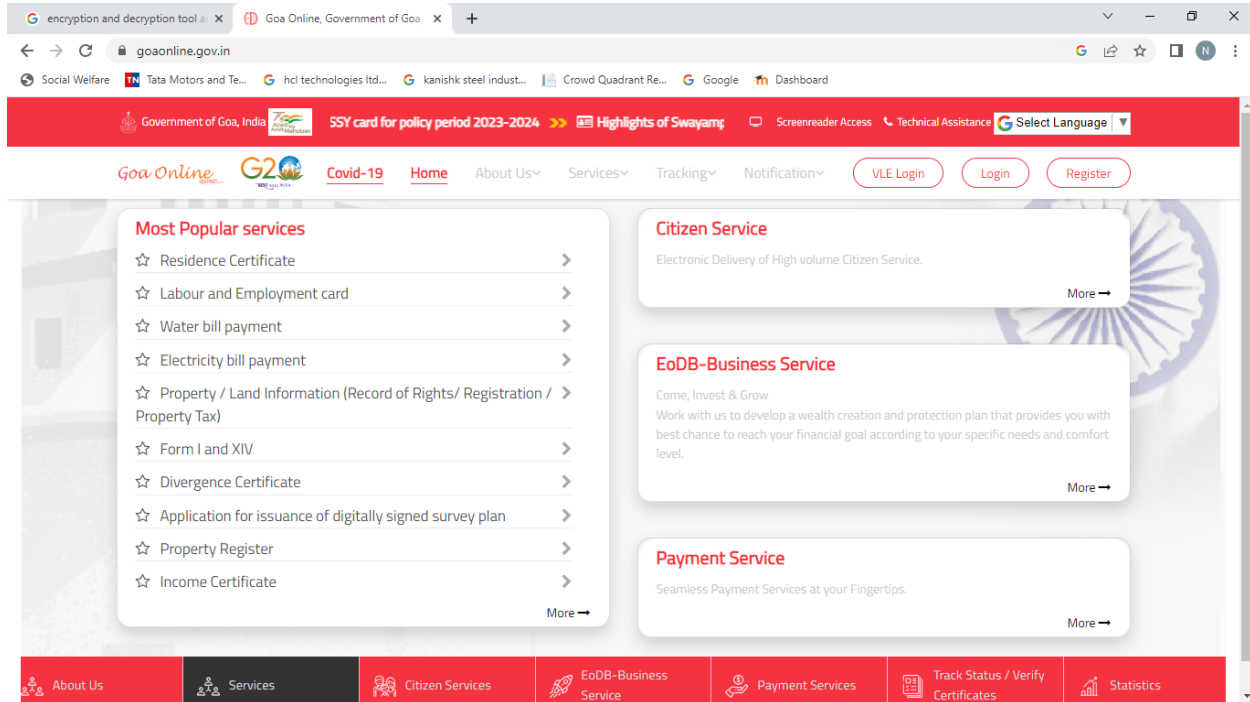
encryption and decryption tool a ×
Goa Online, Government of Goa ×
+

goaonline.gov.in

Social Welfare
Tata Motors and Te...
hcl technologies ltd...
kanishk steel indust...
Crowd Quadrant Re...
Google
Dashboard

Government of Goa, India
SSY card for policy period 2023-2024 >> Highlights of Swayamp
Screenreader Access
Technical Assistance
Select Language

Goa Online
G20
Covid-19
Home
About Us
Services
Tracking
Notification
VLE Login
Login
Register

Most Popular services
Residence Certificate
Labour and Employment card
Water bill payment
Electricity bill payment
Property / Land Information (Record of Rights/ Registration / Property Tax)
Form I and XIV
Divergence Certificate
Application for issuance of digitally signed survey plan
Property Register
Income Certificate
More

Citizen Service
Electronic Delivery of High volume Citizen Service.
More

EoDB-Business Service
Come, Invest & Grow
Work with us to develop a wealth creation and protection plan that provides you with best chance to reach your financial goal according to your specific needs and comfort level.
More

Payment Service
Seamless Payment Services at your Fingertips.
More

About Us
Services
Citizen Services
EoDB-Business Service
Payment Services
Track Status / Verify Certificates
Statistics